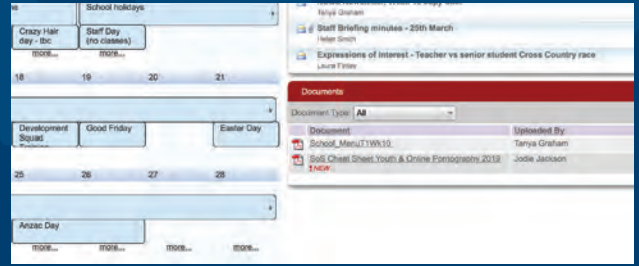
School holidays

Crazy Hair day - tbc

more...

Staff Day (no classes)

more...

18

19

20

21

Development Squad Training

Good Friday

Easter Day

25

26

27

28

Anzac Day

more...

more...

more...

more...

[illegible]

Tanya Graham

Staff Briefing minutes - 25th March

Helen Smith

Expressions of interest - Teacher vs senior student Cross Country race

Laura Finlay

Documents

Document Type: All

| Document | Uploaded By |
|---|---|
| School_MenuT1Wk10 | Tanya Graham |
| SoS Cheat Sheet Youth & Online Pornography 2019 NEW | Jodie Jackson |